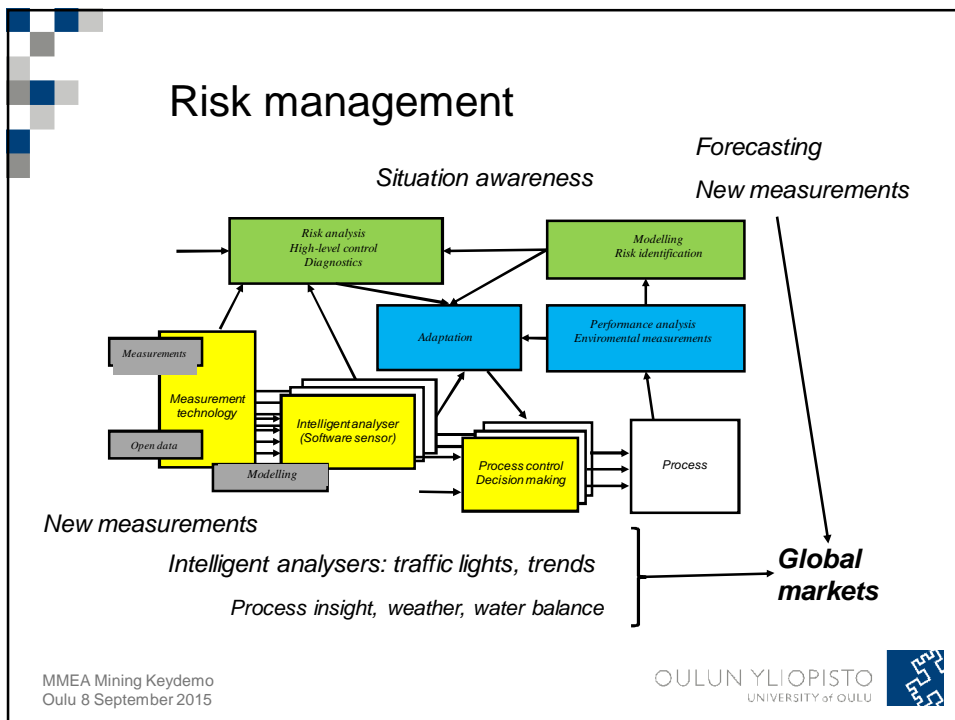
Risk management

Forecasting

New measurements

Situation awareness

Risk analysis
High-level control
Diagnostics

Modelling
Risk identification

Adaptation

Performance analysis
Enviromental measurements

Measurements

Measurement technology

Open data

Intelligent analyser (Software sensor)

Modelling

Process control
Decision making

Process

New measurements

Intelligent analysers: traffic lights, trends

Process insight, weather, water balance

Global markets

MMEA Mining Keydemo
Oulu 8 September 2015

OULUN YLIOPISTO
UNIVERSITY of OULU